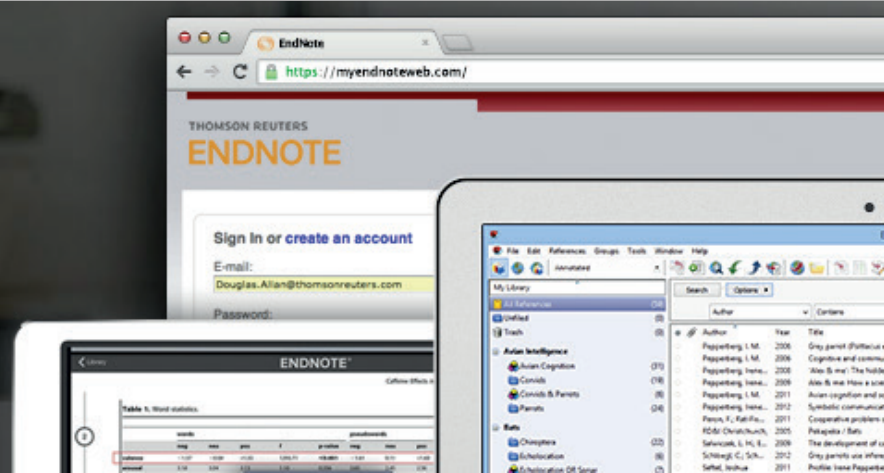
EndNote

https://myendnoteweb.com/

THOMSON REUTERS
ENDNOTE

Sign In or create an account

E-mail:
Douglas.Allan@thomsonreuters.com

Password:

Library

ENDNOTE

Table 1. Word statistics.

File Edit References Groups Tools Window Help

Annotated

My Library

All References (58)
Unfiled (0)
Trash (0)

Avian Intelligence
Avian Cognition (31)
Corvids (19)
Corvids & Parrots (6)
Parrots (24)

Bats
Chiroptera (22)
Echolocation (25)
Echolocation OR Sonar

Search Options

Author Contains

Author Year Title
Pepperberg, I. M. 2006 Grey parrot
Pepperberg, I. M. 2006 Cognitive and commu
Pepperberg, Irene... 2008 'Alex & me': The hidde
Pepperberg, I. M. 2009 'Alex & me': How a scie
Pepperberg, I. M. 2011 Avian cognition and so
Pepperberg, Irene... 2012 Symbolic communicat
Peron, F.; Rat-Fis... 2011 Cooperative problem
2005 Pakapelia / Bats
Salwiczek, L. H., E... 2009 The development of c
Schloegl, C.; Sch... 2012 Grey parrots use infere
Seftel, Joshua 2011 Profile: Irene Pepperbe